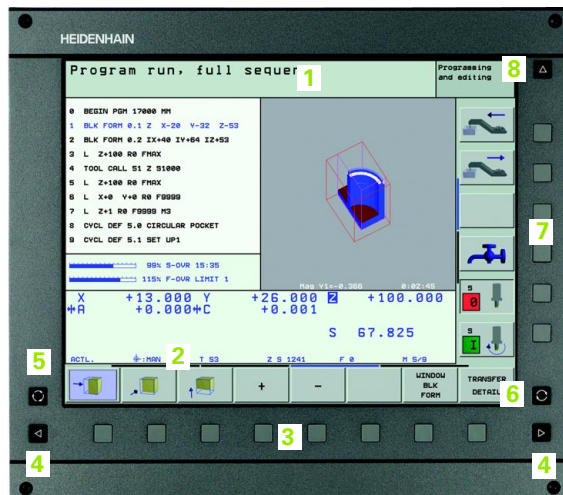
HEIDENHAIN

Program run, full sequen 1

Programming and editing 8

0 BEGIN PGM 17000 MM
1 BLK FORM 0.1 Z X-20 Y-32 Z-53
2 BLK FORM 0.2 IX+40 IY+64 IZ+53
3 L Z+100 R0 FMAX
4 TOOL CALL 51 Z S1000
5 L Z+100 R0 FMAX
6 L X+0 Y+0 R0 F9999
7 L Z+1 R0 F9999 M3
8 CYCL DEF 5.0 CIRCULAR POCKET
9 CYCL DEF 5.1 SET UP1

99% S-OVR 15:35
115% F-OVR LIMIT 1

Mag V1x-0.368 0:02:45

7

X +13.000 Y +26.000 Z +100.000
\*A +0.000 \*C +0.001

S 67.825

5 ACTL. 2 :MAN T 53 Z S 1241 F 0 M 5/9

S 0

S I

+ −

WINDOW BLK FORM

TRANSFER DETAIL 6

3

4 4